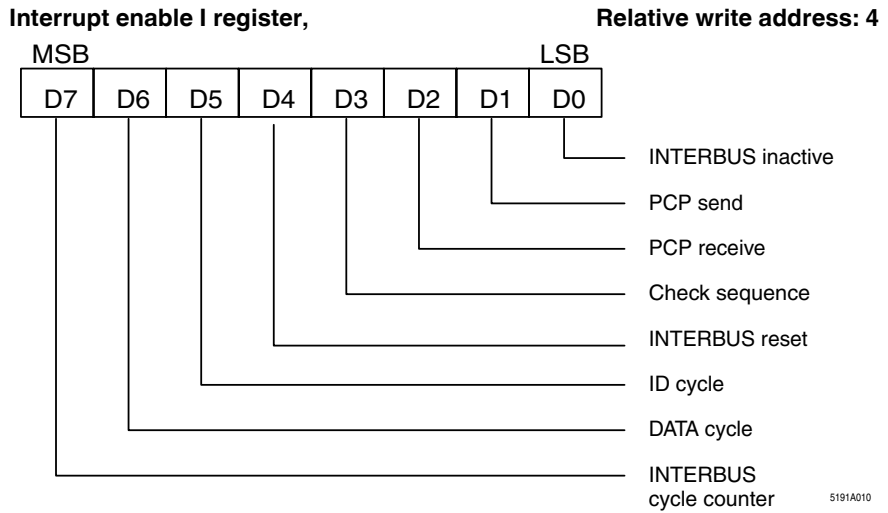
Interrupt enable I register, Relative write address: 4

MSB LSB

| D7 | D6 | D5 | D4 | D3 | D2 | D1 | D0 |
|---|---|---|---|---|---|---|---|

INTERBUS inactive
PCP send
PCP receive
Check sequence
INTERBUS reset
ID cycle
DATA cycle
INTERBUS cycle counter

5191A010